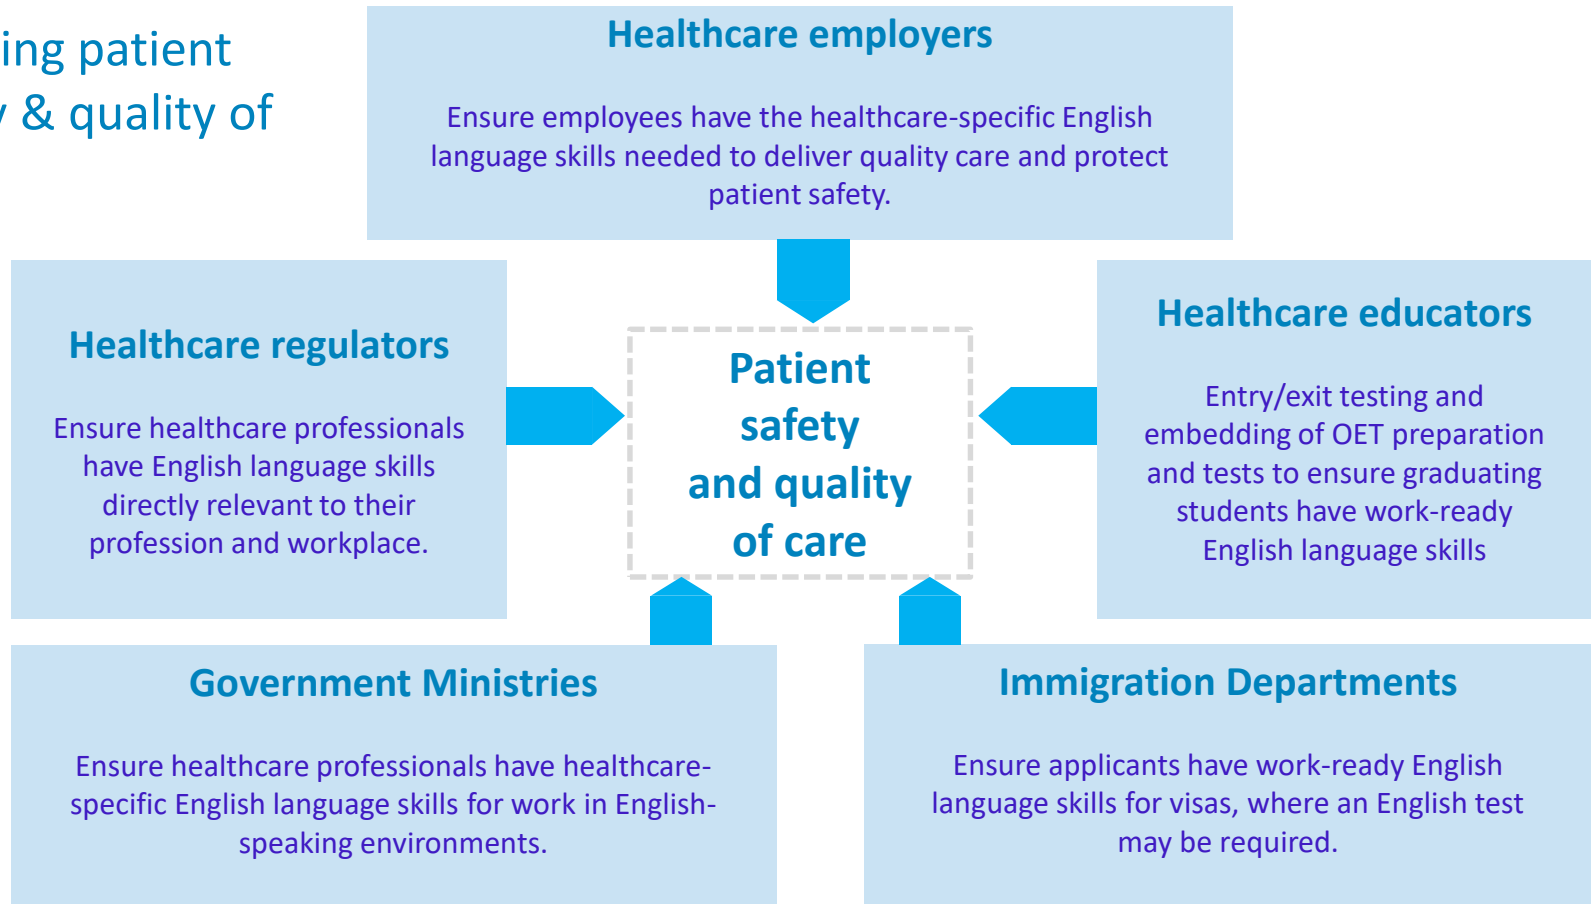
ing patient
& quality of

Healthcare employers

Ensure employees have the healthcare-specific English language skills needed to deliver quality care and protect patient safety.

Healthcare regulators

Ensure healthcare professionals have English language skills directly relevant to their profession and workplace.

Patient safety and quality of care

Healthcare educators

Entry/exit testing and embedding of OET preparation and tests to ensure graduating students have work-ready English language skills

Government Ministries

Ensure healthcare professionals have healthcare-specific English language skills for work in English-speaking environments.

Immigration Departments

Ensure applicants have work-ready English language skills for visas, where an English test may be required.